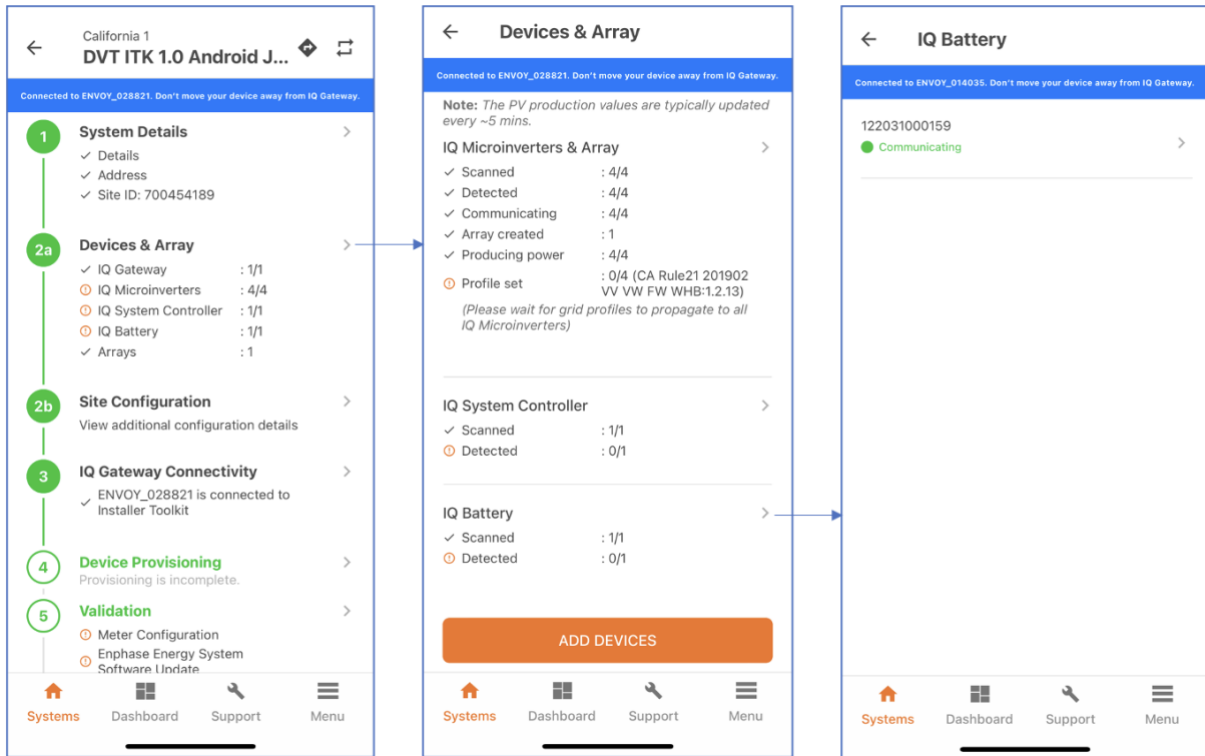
California 1
DVT ITK 1.0 Android J...

Connected to ENVOY_028821. Don't move your device away from IQ Gateway.

1 System Details
✓ Details
✓ Address
✓ Site ID: 700454189

2a Devices & Array
✓ IQ Gateway : 1/1
IQ Microinverters : 4/4
IQ System Controller : 1/1
IQ Battery : 1/1
✓ Arrays : 1

2b Site Configuration
View additional configuration details

3 IQ Gateway Connectivity
✓ ENVOY_028821 is connected to Installer Toolkit

4 Device Provisioning
Provisioning is incomplete.

5 Validation
Meter Configuration
Enphase Energy System Software Update

Systems Dashboard Support Menu

Devices & Array

Connected to ENVOY_028821. Don't move your device away from IQ Gateway.

Note: The PV production values are typically updated every ~5 mins.

IQ Microinverters & Array
✓ Scanned : 4/4
✓ Detected : 4/4
✓ Communicating : 4/4
✓ Array created : 1
✓ Producing power : 4/4
Profile set : 0/4 (CA Rule21 201902 VV VW FW WHB:1.2.13)
(Please wait for grid profiles to propagate to all IQ Microinverters)

IQ System Controller
✓ Scanned : 1/1
Detected : 0/1

IQ Battery
✓ Scanned : 1/1
Detected : 0/1

ADD DEVICES

Systems Dashboard Support Menu

IQ Battery

Connected to ENVOY_014035. Don't move your device away from IQ Gateway.

122031000159
Communicating

Systems Dashboard Support Menu